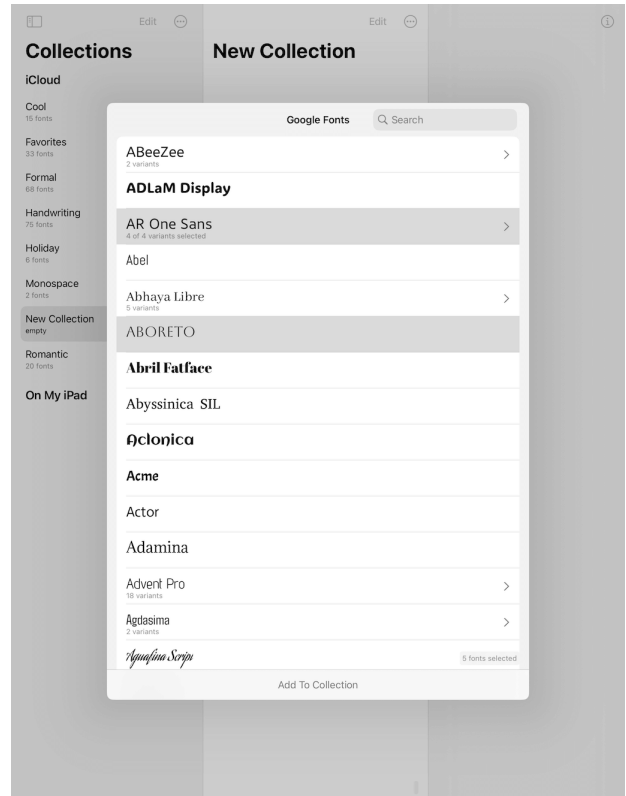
Edit

Collections

iCloud

Cool
15 fonts

Favorites
33 fonts

Formal
68 fonts

Handwriting
75 fonts

Holiday
6 fonts

Monospace
2 fonts

New Collection
empty

Romantic
20 fonts

On My iPad

Edit

New Collection

Google Fonts

Search

ABeeZee
2 variants

ADLaM Display

AR One Sans
4 of 4 variants selected

Abel

Abhaya Libre
5 variants

ABORETO

Abril Fatface

Abyssinica SIL

Aclonica

Acme

Actor

Adamina

Advent Pro
18 variants

Agdasima
2 variants

Aguafina Script

5 fonts selected

Add To Collection